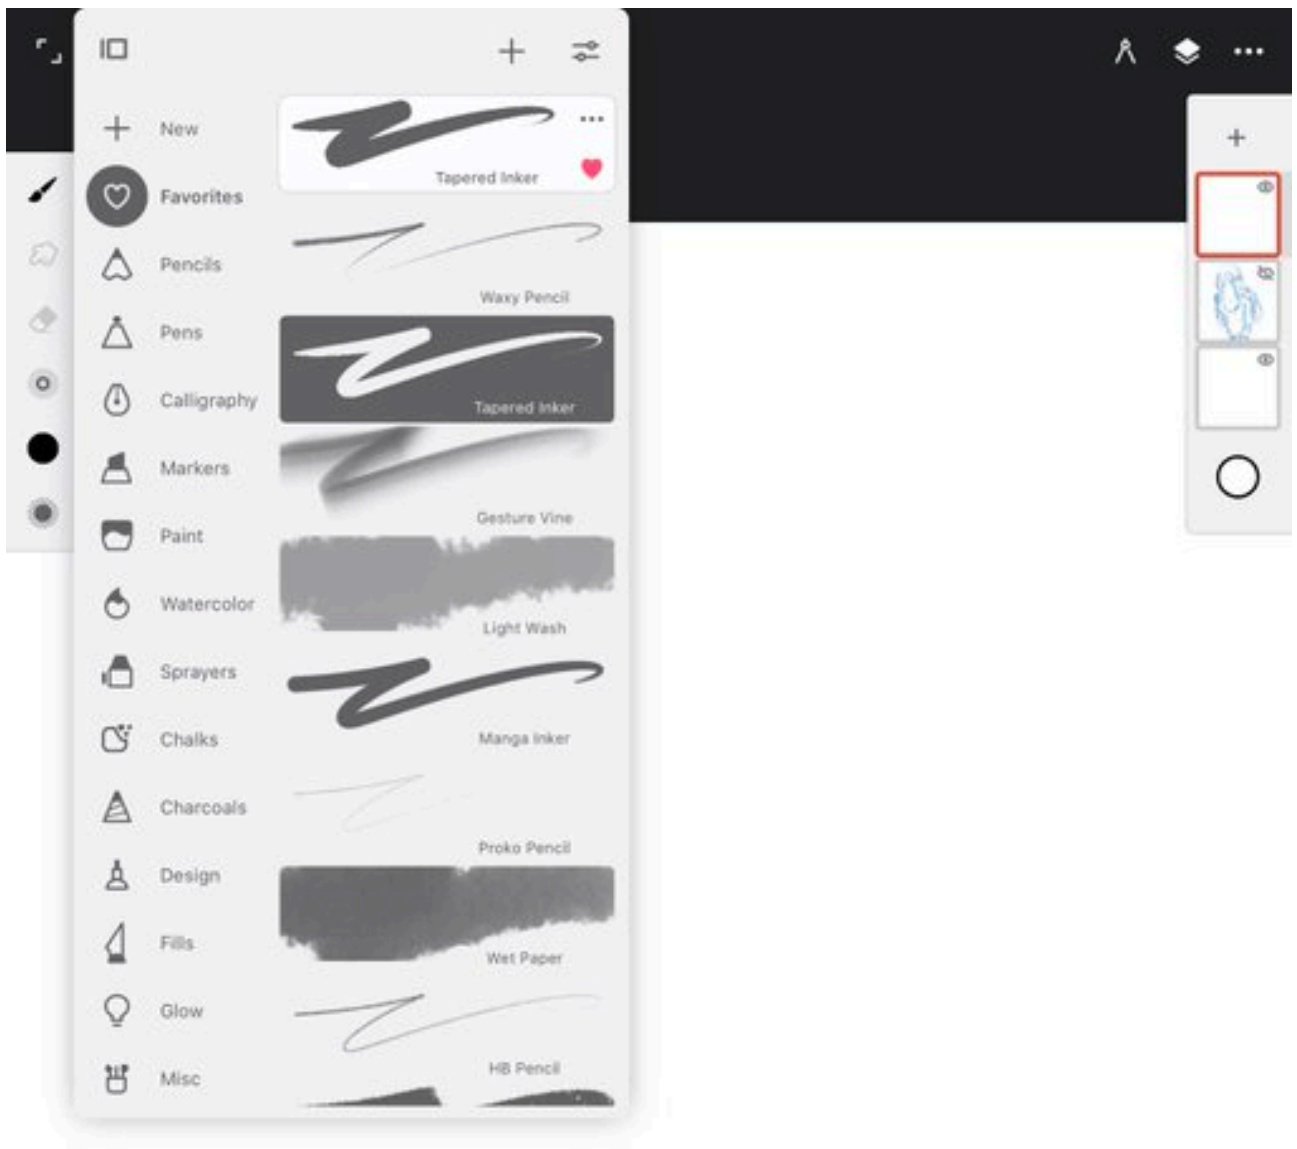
New
Favorites
Pencils
Pens
Calligraphy
Markers
Paint
Watercolor
Sprayers
Chalks
Charcoals
Design
Fills
Glow
Misc

Tapered Inker
Waxy Pencil
Tapered Inker
Gesture Vine
Light Wash
Manga Inker
Proko Pencil
Wet Paper
HB Pencil